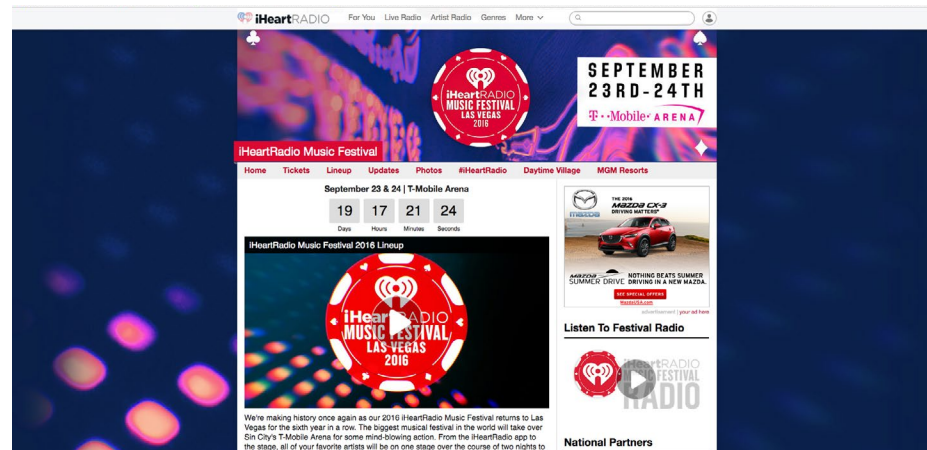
iHeartRADIO For You Live Radio Artist Radio Genres More

iHeartRADIO MUSIC FESTIVAL LAS VEGAS 2016

SEPTEMBER 23RD-24TH
T-Mobile ARENA

iHeartRadio Music Festival

Home Tickets Lineup Updates Photos #iHeartRadio Daytime Village MGM Resorts

September 23 & 24 | T-Mobile Arena

| 19 | 17 | 21 | 24 |
|---|---|---|---|
| Days | Hours | Minutes | Seconds |

iHeartRadio Music Festival 2016 Lineup

iHeartRADIO MUSIC FESTIVAL LAS VEGAS 2016

We're making history once again as our 2016 iHeartRadio Music Festival returns to Las Vegas for the sixth year in a row. The biggest musical festival in the world will take over Sin City's T-Mobile Arena for some mind-blowing action. From the iHeartRadio app to the stage, all of your favorite artists will be on one stage over the course of two nights to

mazda THE 2016 MAZDA CX-3 DRIVING MATTERS
MAZDA SUMMER DRIVE NOTHING BEATS SUMMER DRIVING IN A NEW MAZDA.
SEE SPECIAL OFFERS
MazdaUSA.com
advertisement | your ad here

Listen To Festival Radio

iHeartRADIO MUSIC FESTIVAL RADIO

National Partners